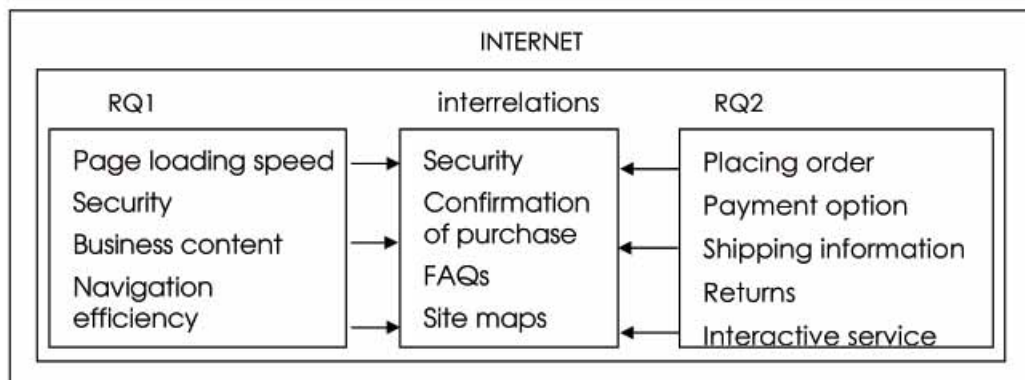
INTERNET

RQ1

Page loading speed
Security
Business content
Navigation efficiency

interrelations

Security
Confirmation of purchase
FAQs
Site maps

RQ2

Placing order
Payment option
Shipping information
Returns
Interactive service